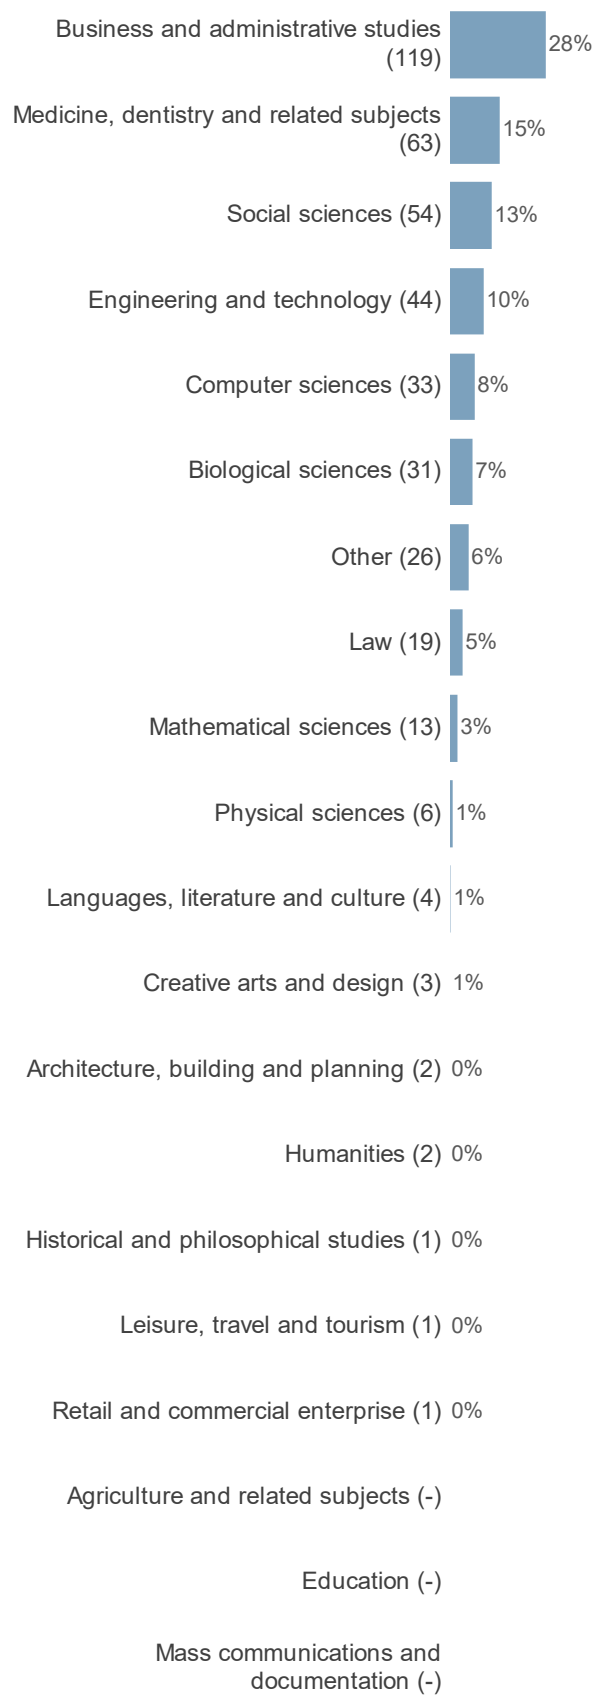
Business and administrative studies (119) 28%

Medicine, dentistry and related subjects (63) 15%

Social sciences (54) 13%

Engineering and technology (44) 10%

Computer sciences (33) 8%

Biological sciences (31) 7%

Other (26) 6%

Law (19) 5%

Mathematical sciences (13) 3%

Physical sciences (6) 1%

Languages, literature and culture (4) 1%

Creative arts and design (3) 1%

Architecture, building and planning (2) 0%

Humanities (2) 0%

Historical and philosophical studies (1) 0%

Leisure, travel and tourism (1) 0%

Retail and commercial enterprise (1) 0%

Agriculture and related subjects (-)

Education (-)

Mass communications and documentation (-)